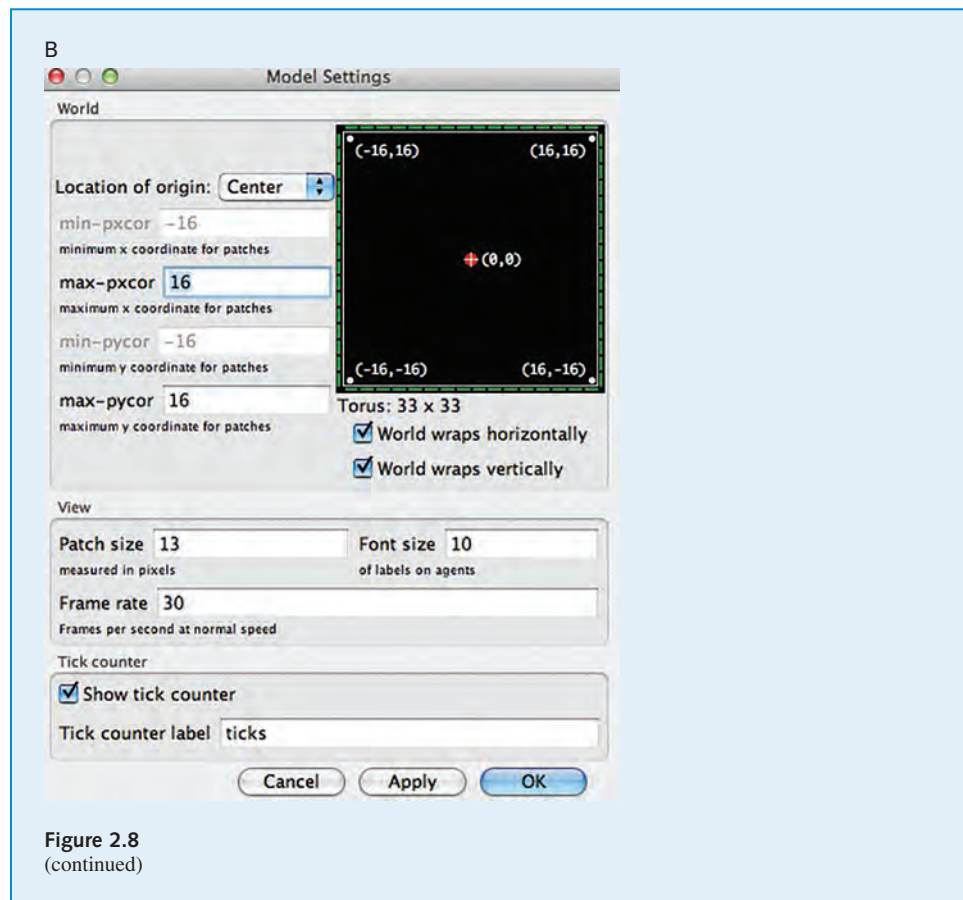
B

Model Settings

World

Location of origin: Center

min-pxcor -16
minimum x coordinate for patches

max-pxcor 16
maximum x coordinate for patches

min-pycor -16
minimum y coordinate for patches

max-pycor 16
maximum y coordinate for patches

(-16,16) (16,16)

(0,0)

(-16,-16) (16,-16)

Torus: 33 x 33

World wraps horizontally

World wraps vertically

View

Patch size 13
measured in pixels

Font size 10
of labels on agents

Frame rate 30
Frames per second at normal speed

Tick counter

Show tick counter

Tick counter label ticks

Cancel Apply OK

**Figure 2.8**
(continued)